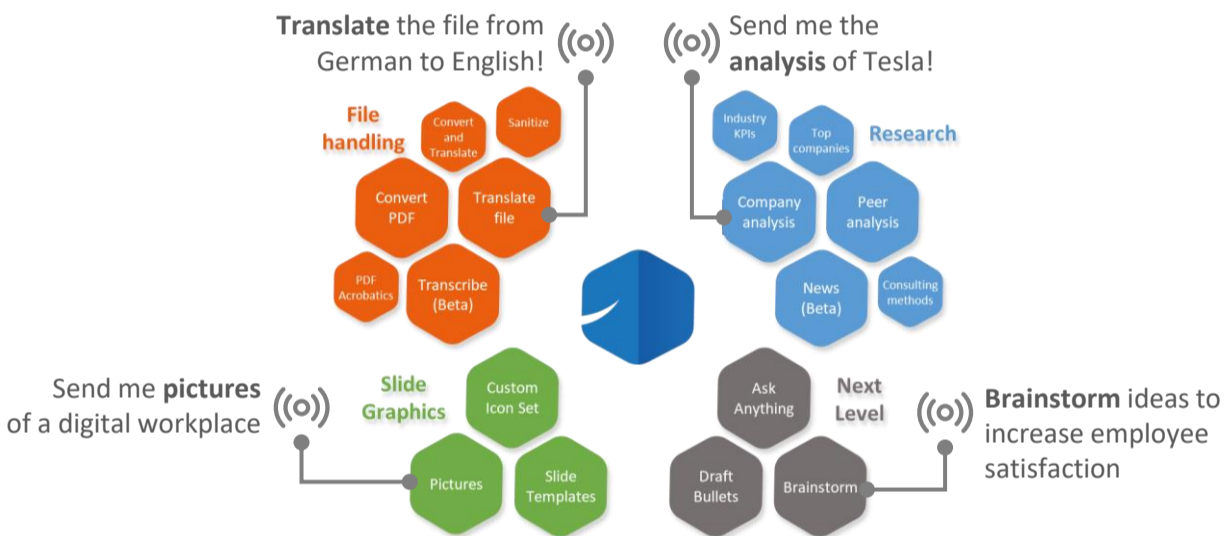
**Translate** the file from German to English!

Send me the **analysis** of Tesla!

File handling

Convert and Translate

Sanitize

Convert PDF

Translate file

PDF Acrobatics

Transcribe (Beta)

Industry KPIs

Top companies

Research

Company analysis

Peer analysis

News (Beta)

Consulting methods

Send me **pictures** of a digital workplace

Slide Graphics

Custom Icon Set

Pictures

Slide Templates

Ask Anything

Next Level

Draft Bullets

Brainstorm

**Brainstorm** ideas to increase employee satisfaction